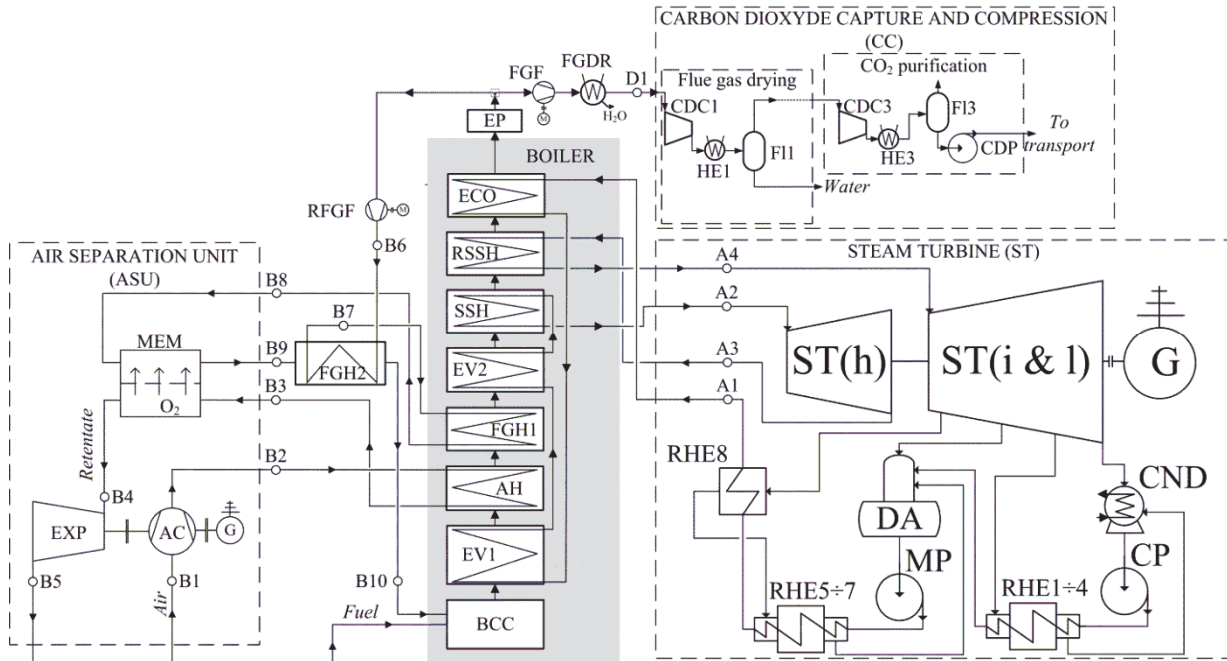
CARBON DIOXYDE CAPTURE AND COMPRESSION (CC)

Flue gas drying

$CO_2$ purification

FGF

FGDR

D1

CDC1

CDC3

Fl3

HE1

Fl1

HE3

CDP

To transport

$H_2O$

Water

EP

BOILER

ECO

RSSH

SSH

EV2

FGH1

AH

EV1

BCC

RFGF

B6

AIR SEPARATION UNIT (ASU)

B8

B7

MEM

B9

FGH2

$O_2$

B3

Retentate

B2

B4

EXP

AC

G

B5

B1

Air

B10

Fuel

STEAM TURBINE (ST)

A4

A2

A3

A1

ST(h)

ST(i & l)

G

RHE8

DA

CND

MP

CP

RHE5÷7

RHE1÷4